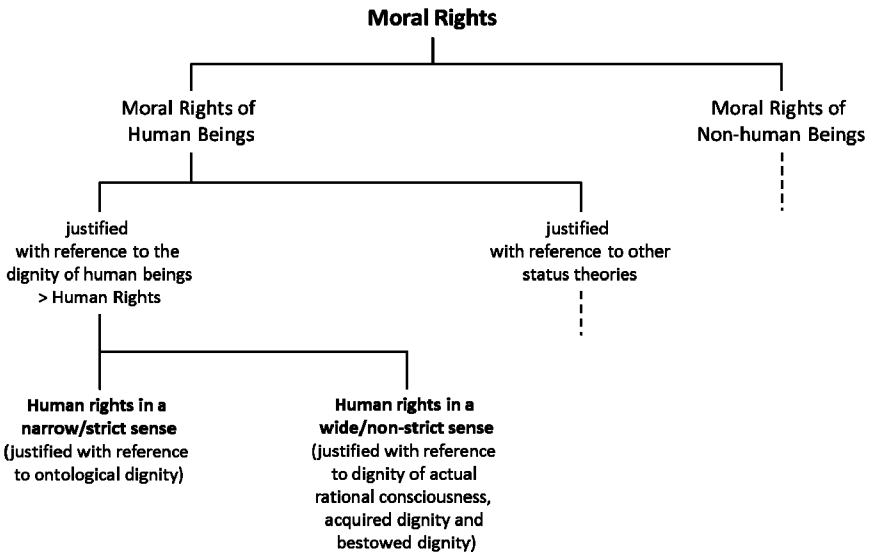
**Moral Rights**

Moral Rights of Human Beings

Moral Rights of Non-human Beings

justified with reference to the dignity of human beings > Human Rights

justified with reference to other status theories

**Human rights in a narrow/strict sense** (justified with reference to ontological dignity)

**Human rights in a wide/non-strict sense** (justified with reference to dignity of actual rational consciousness, acquired dignity and bestowed dignity)